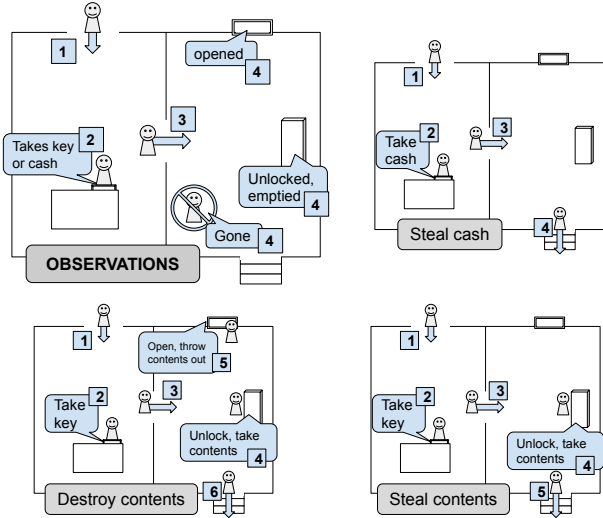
1
opened 4
Takes key or cash 2
3
Unlocked, emptied 4
Gone 4
OBSERVATIONS

1
Take cash 2
3
4
Steal cash

1
Open, throw contents out 5
Take key 2
3
Unlock, take contents 4
Destroy contents 6

1
Take key 2
3
Unlock, take contents 4
Steal contents 5